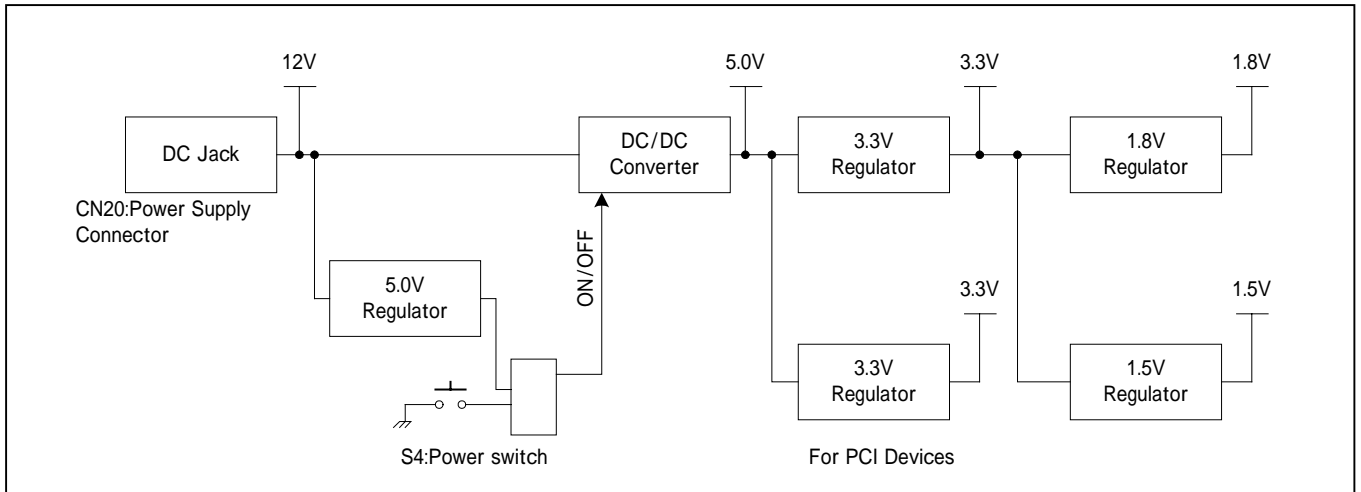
12V

DC Jack

CN20:Power Supply Connector

5.0V Regulator

S4:Power switch

ON/OFF

DC/DC Converter

5.0V

3.3V Regulator

3.3V

3.3V Regulator

3.3V

For PCI Devices

1.8V Regulator

1.8V

1.5V Regulator

1.5V